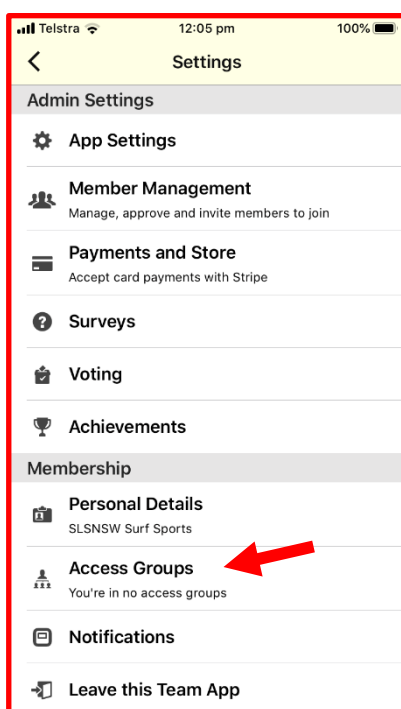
Telstra 12:05 pm 100%

Settings

Admin Settings

App Settings

Member Management
Manage, approve and invite members to join

Payments and Store
Accept card payments with Stripe

Surveys

Voting

Achievements

Membership

Personal Details
SLSNSW Surf Sports

Access Groups
You're in no access groups

Notifications

Leave this Team App